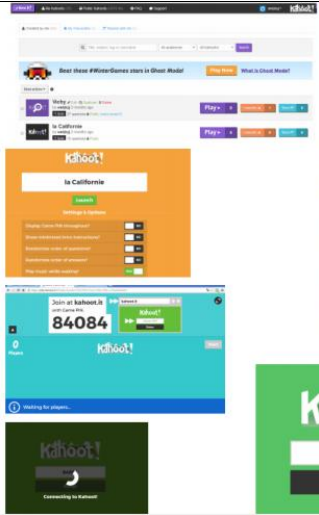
Kahoot!

Beat these #WinterGames stars in Ghost Mode!

Play Now

What is Ghost Mode?

Newsfeed

Vichy

Play

la Californie

Play

Kahoot!

la Californie

Launch

Settings & Options

Display Game PIN throughout

Show minimized intro instructions

Randomize order of questions

Randomize order of answers

Play music while waiting

Join at kahoot.it

with Game PIN:

84084

0

Players

Kahoot!

Start

Waiting for players...

Kahoot!

Connecting to Kahoot!

Ka